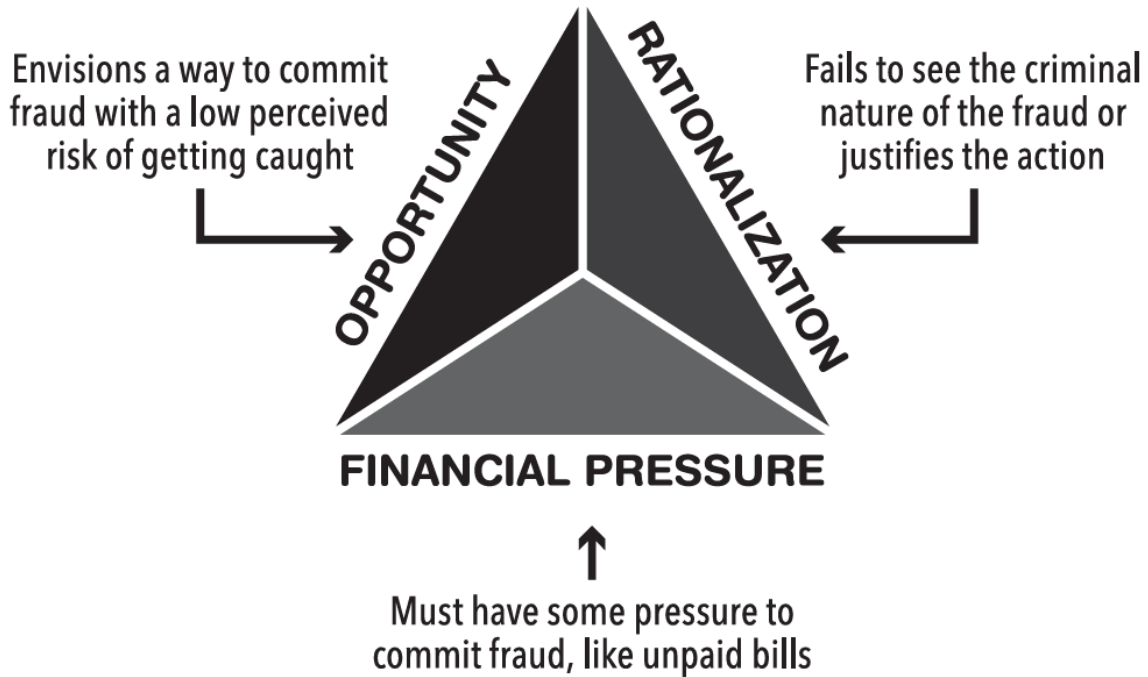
Envisions a way to commit fraud with a low perceived risk of getting caught

OPPORTUNITY

RATIONALIZATION

Fails to see the criminal nature of the fraud or justifies the action

FINANCIAL PRESSURE

Must have some pressure to commit fraud, like unpaid bills